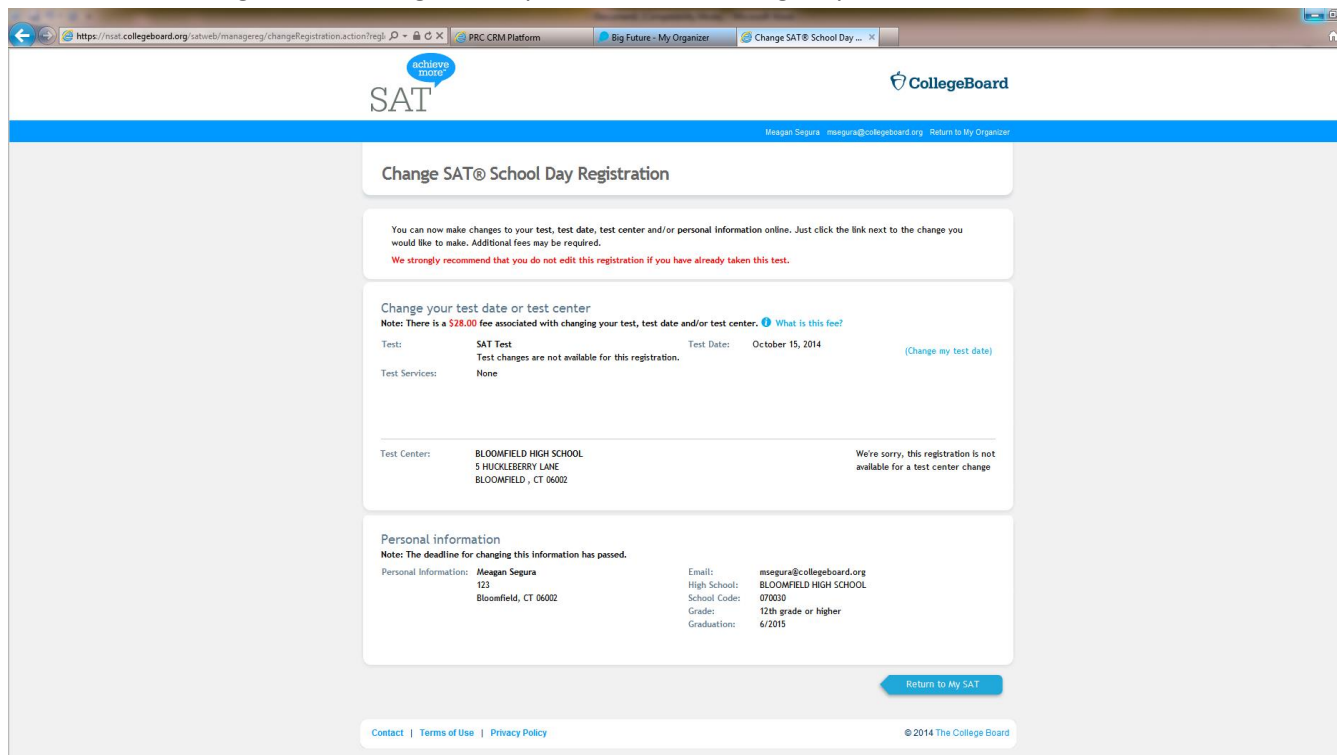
https://nsat.collegeboard.org/satweb/managereg/changeRegistration.action?regl

PRC CRM Platform

Big Future - My Organizer

Change SAT® School Day ...

achieve more

SAT

CollegeBoard

Meagan Segura msegura@collegeboard.org Return to My Organizer

Change SAT® School Day Registration

You can now make changes to your test, test date, test center and/or personal information online. Just click the link next to the change you would like to make. Additional fees may be required.

We strongly recommend that you do not edit this registration if you have already taken this test.

Change your test date or test center

Note: There is a $28.00 fee associated with changing your test, test date and/or test center. What is this fee?

Test: SAT Test
Test changes are not available for this registration.

Test Date: October 15, 2014

(Change my test date)

Test Services: None

Test Center: BLOOMFIELD HIGH SCHOOL
5 HUCKLEBERRY LANE
BLOOMFIELD , CT 06002

We're sorry, this registration is not available for a test center change

Personal information

Note: The deadline for changing this information has passed.

Personal Information: Meagan Segura
123
Bloomfield, CT 06002

Email: msegura@collegeboard.org
High School: BLOOMFIELD HIGH SCHOOL
School Code: 070030
Grade: 12th grade or higher
Graduation: 6/2015

Return to My SAT

Contact | Terms of Use | Privacy Policy

© 2014 The College Board